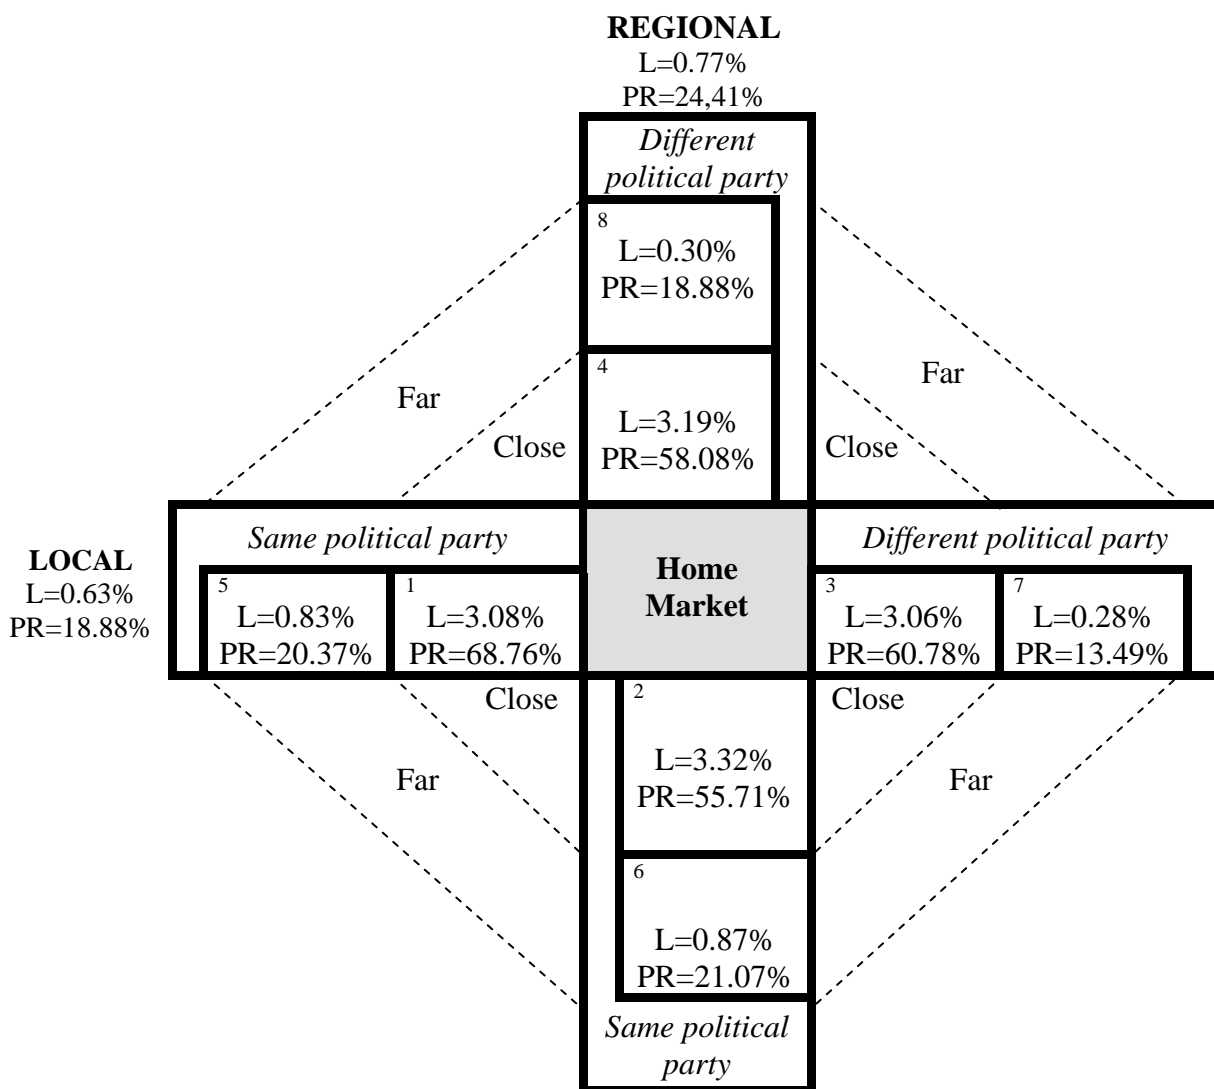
REGIONAL
L=0.77%
PR=24,41%

Different political party

8
L=0.30%
PR=18.88%

4
L=3.19%
PR=58.08%

Far

Far

Close

Close

LOCAL
L=0.63%
PR=18.88%

Same political party

5
L=0.83%
PR=20.37%

1
L=3.08%
PR=68.76%

Home Market

Different political party

3
L=3.06%
PR=60.78%

7
L=0.28%
PR=13.49%

Close

Close

2
L=3.32%
PR=55.71%

Far

Far

6
L=0.87%
PR=21.07%

Same political party